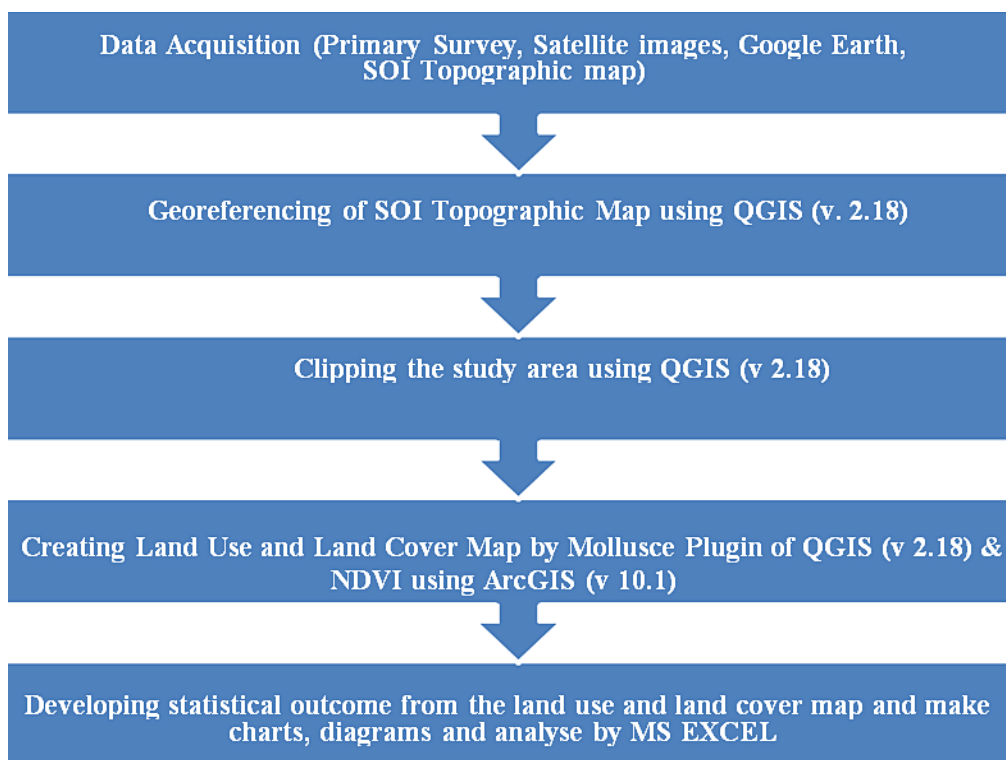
Data Acquisition (Primary Survey, Satellite images, Google Earth, SOI Topographic map)

Georeferencing of SOI Topographic Map using QGIS (v. 2.18)

Clipping the study area using QGIS (v 2.18)

Creating Land Use and Land Cover Map by Mollusce Plugin of QGIS (v 2.18) & NDVI using ArcGIS (v 10.1)

Developing statistical outcome from the land use and land cover map and make charts, diagrams and analyse by MS EXCEL